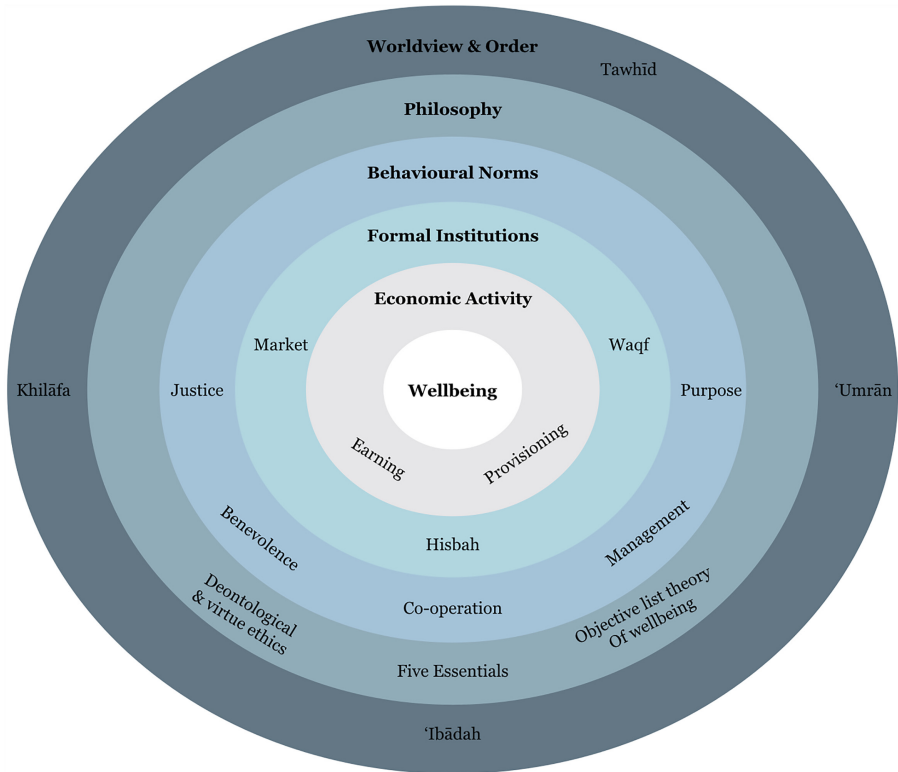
Worldview & Order
Tawhīd
Philosophy
Behavioural Norms
Formal Institutions
Economic Activity
Market
Waqf
Khilāfa
Justice
Wellbeing
Purpose
'Umrān
Earning
Provisioning
Benevolence
Hisbah
Management
Deontological & virtue ethics
Co-operation
Objective list theory Of wellbeing
Five Essentials
'Ibādah